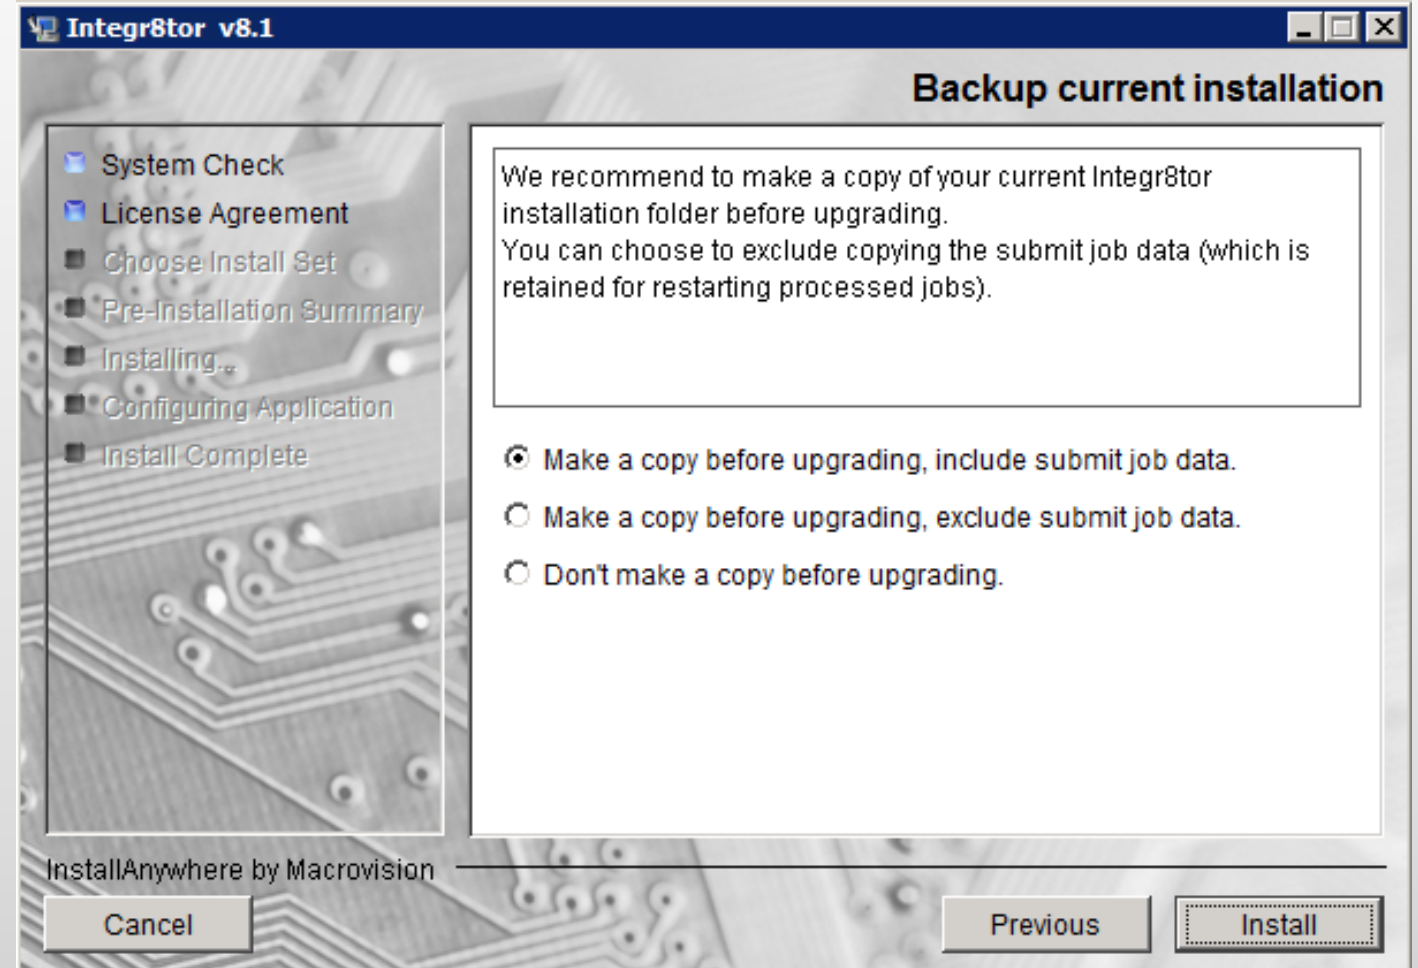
Integr8tor v8.1

Backup current installation

System Check
License Agreement
Choose Install Set
Pre-Installation Summary
Installing...
Configuring Application
Install Complete

We recommend to make a copy of your current Integr8tor installation folder before upgrading.
You can choose to exclude copying the submit job data (which is retained for restarting processed jobs).

Make a copy before upgrading, include submit job data.
Make a copy before upgrading, exclude submit job data.
Don't make a copy before upgrading.

InstallAnywhere by Macrovision

Cancel
Previous
Install